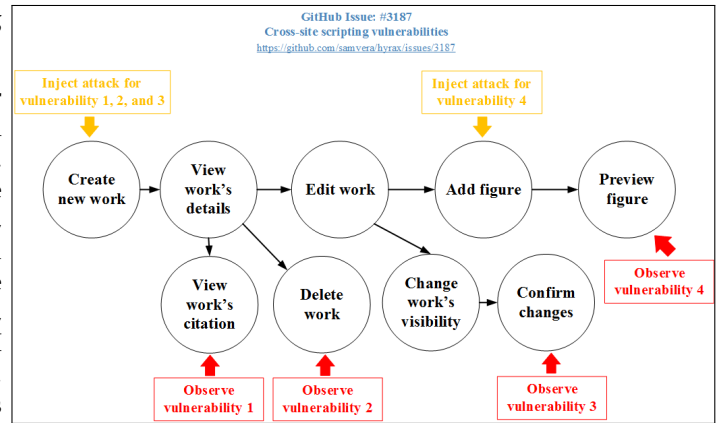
GitHub Issue: #3187
Cross-site scripting vulnerabilities
https://github.com/samvera/hyrax/issues/3187

Inject attack for vulnerability 1, 2, and 3

Inject attack for vulnerability 4

Create new work

View work's details

Edit work

Add figure

Preview figure

View work's citation

Delete work

Change work's visibility

Confirm changes

Observe vulnerability 4

Observe vulnerability 1

Observe vulnerability 2

Observe vulnerability 3